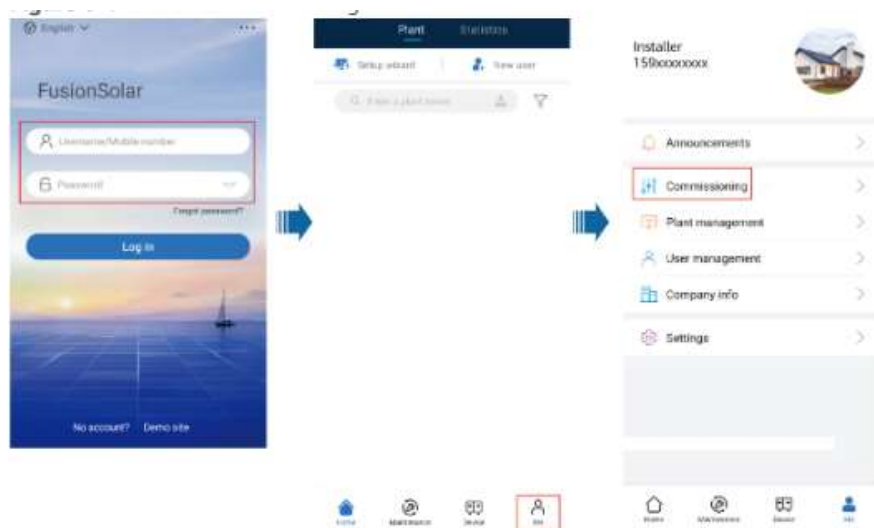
English

FusionSolar

Username/Mobile number

Password

Forgot password?

Log in

No account? Demo site

Plant Statistics

Setup wizard New user

Enter a plant name

Home Maintenance Device Me

Installer
159xxxxxxxx

Announcements

Commissioning

Plant management

User management

Company info

Settings

Home Maintenance Device Me